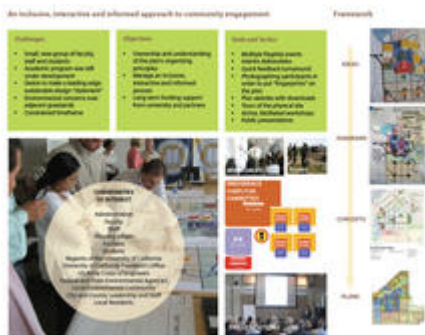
An inclusive, interactive and informed approach to community engagement

Framework

Challenges
Small, new group of faculty, staff and students
Academic program was still under development
Desire to create a leading-edge sustainable design "statement"
Environmental concerns over adjacent grasslands
Constrained timeframe

Objectives
Ownership and understanding of the plan's organizing principles
Manage an inclusive, transparent and informed process
Long-term funding support from university and partners

Tools and Tactics
Multiple Regents events
Interim deliverables
Quick feedback turnaround
Photographing participants in order to put "fingerprints" on the plan
Plan website with downloads
Tours of the physical site
Active, facilitated workshops
Public presentations

IDEAS

FRAMEWORK

CONCEPTS

PLANS

COMMUNITIES OF INTEREST
Administration
Faculty
Staff
Physical Plant
Students
Regents
Regents of the University of California
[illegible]
US Army Corps of Engineers
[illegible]
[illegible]
Local Residents

PREFERENCE CAMPUS PLAN COMMITTEE
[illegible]